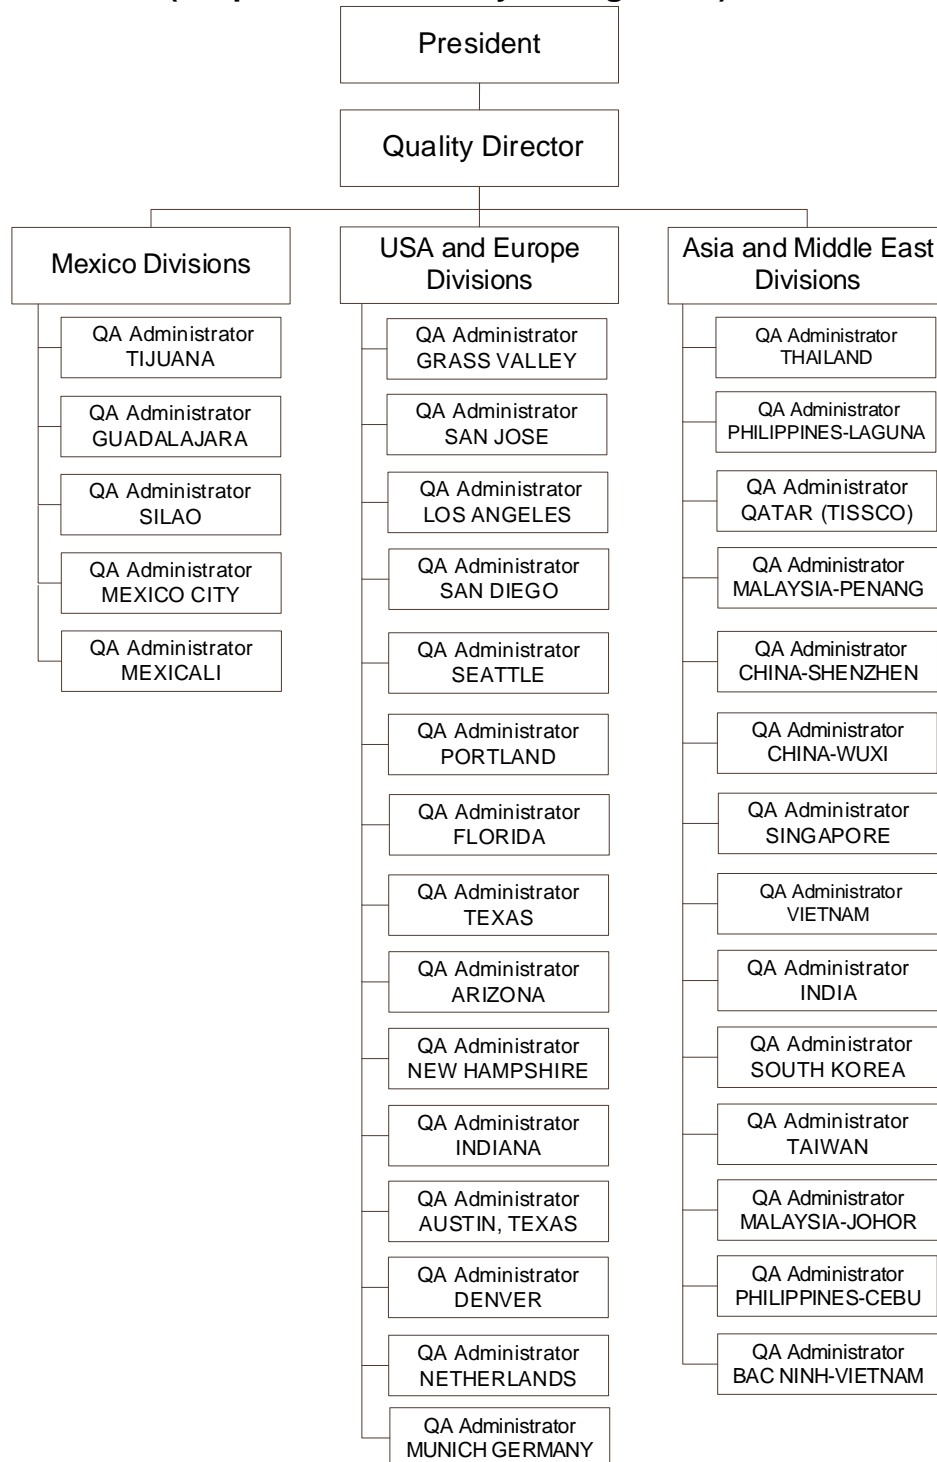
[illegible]

President

Quality Director

Mexico Divisions

QA Administrator TIJUANA

QA Administrator GUADALAJARA

QA Administrator SILAO

QA Administrator MEXICO CITY

QA Administrator MEXICALI

USA and Europe Divisions

QA Administrator GRASS VALLEY

QA Administrator SAN JOSE

QA Administrator LOS ANGELES

QA Administrator SAN DIEGO

QA Administrator SEATTLE

QA Administrator PORTLAND

QA Administrator FLORIDA

QA Administrator TEXAS

QA Administrator ARIZONA

QA Administrator NEW HAMPSHIRE

QA Administrator INDIANA

QA Administrator AUSTIN, TEXAS

QA Administrator DENVER

QA Administrator NETHERLANDS

QA Administrator MUNICH GERMANY

Asia and Middle East Divisions

QA Administrator THAILAND

QA Administrator PHILIPPINES-LAGUNA

QA Administrator QATAR (TISSCO)

QA Administrator MALAYSIA-PENANG

QA Administrator CHINA-SHENZHEN

QA Administrator CHINA-WUXI

QA Administrator SINGAPORE

QA Administrator VIETNAM

QA Administrator INDIA

QA Administrator SOUTH KOREA

QA Administrator TAIWAN

QA Administrator MALAYSIA-JOHOR

QA Administrator PHILIPPINES-CEBU

QA Administrator BAC NINH-VIETNAM